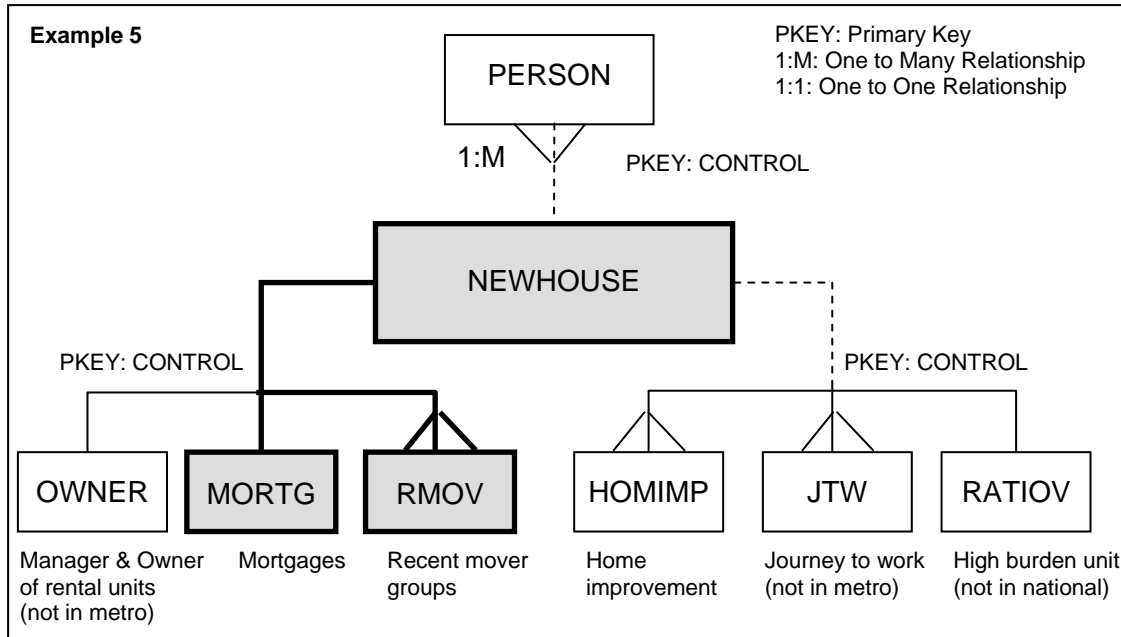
Example 5

PKEY: Primary Key
1:M: One to Many Relationship
1:1: One to One Relationship

PERSON

1:M

PKEY: CONTROL

NEWHOUSE

PKEY: CONTROL

PKEY: CONTROL

OWNER

MORTG

RMOV

HOMIMP

JTW

RATIOV

Manager & Owner of rental units (not in metro)

Mortgages

Recent mover groups

Home improvement

Journey to work (not in metro)

High burden unit (not in national)